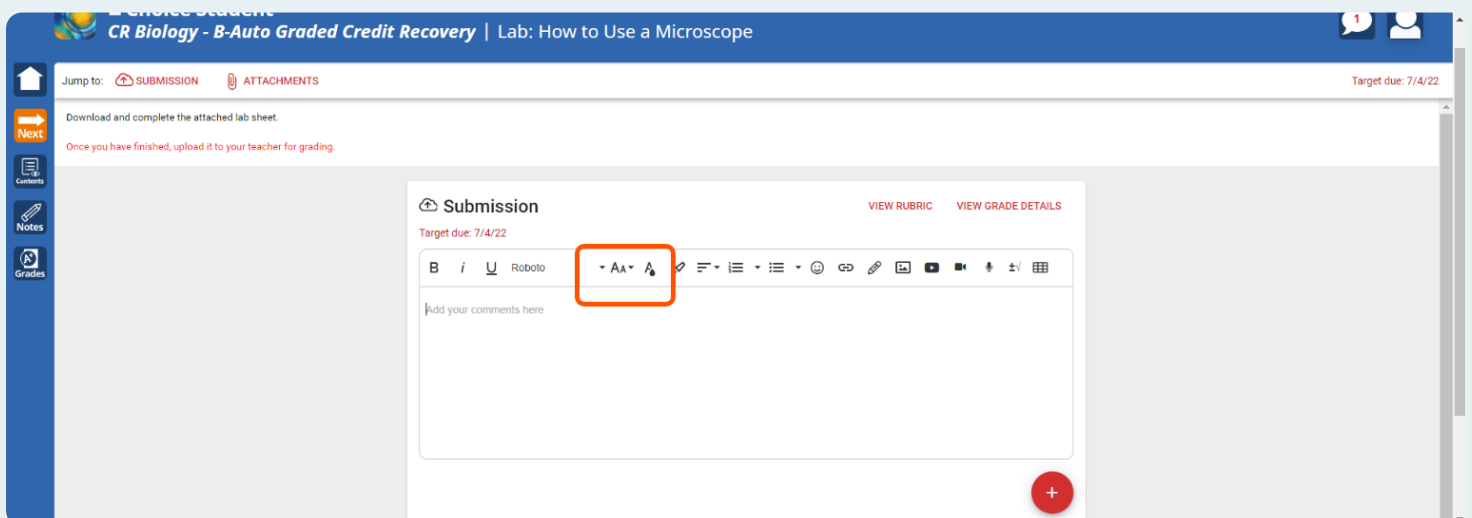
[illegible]
CR Biology - B-Auto Graded Credit Recovery | Lab: How to Use a Microscope

1

Next
Contents
Notes
Grades

Jump to: SUBMISSION ATTACHMENTS
Target due: 7/4/22

Download and complete the attached lab sheet.

Once you have finished, upload it to your teacher for grading.

Submission
VIEW RUBRIC VIEW GRADE DETAILS
Target due: 7/4/22

B i U Roboto AA A

Add your comments here

+